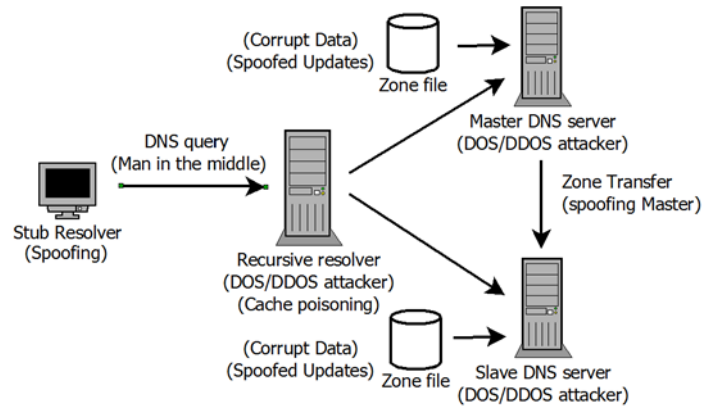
(Corrupt Data)
(Spoofed Updates)

Zone file

Master DNS server
(DOS/DDOS attacker)

DNS query
(Man in the middle)

Stub Resolver
(Spoofing)

Recursive resolver
(DOS/DDOS attacker)
(Cache poisoning)

Zone Transfer
(spoofing Master)

(Corrupt Data)
(Spoofed Updates)

Zone file

Slave DNS server
(DOS/DDOS attacker)